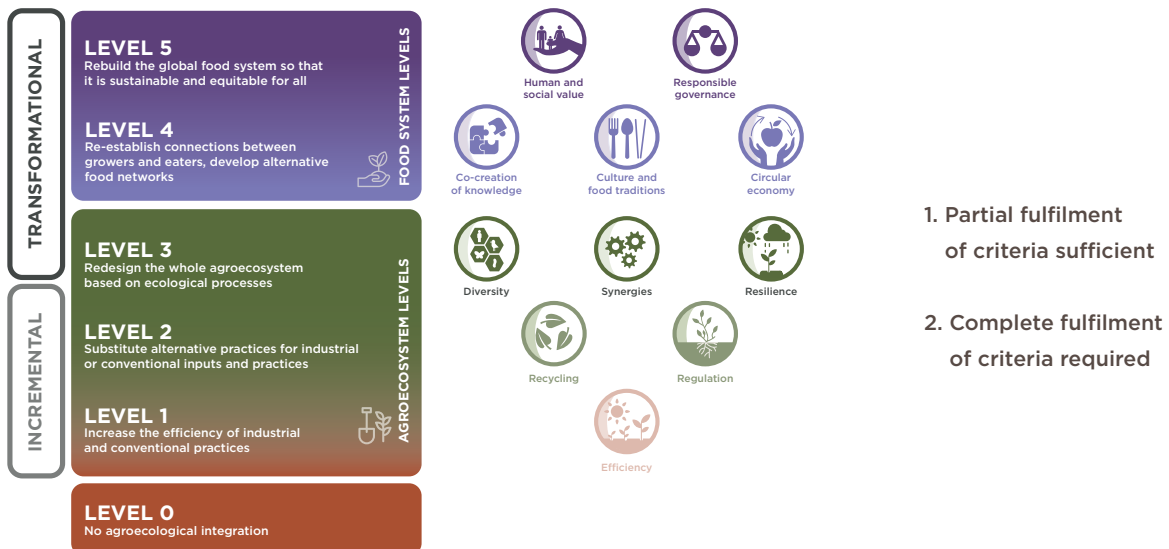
TRANSFORMATIONAL

INCREMENTAL

LEVEL 5
Rebuild the global food system so that it is sustainable and equitable for all

LEVEL 4
Re-establish connections between growers and eaters, develop alternative food networks

FOOD SYSTEM LEVELS

LEVEL 3
Redesign the whole agroecosystem based on ecological processes

LEVEL 2
Substitute alternative practices for industrial or conventional inputs and practices

LEVEL 1
Increase the efficiency of industrial and conventional practices

AGROECOSYSTEM LEVELS

LEVEL 0
No agroecological integration

Human and social value

Responsible governance

Co-creation of knowledge

Culture and food traditions

Circular economy

Diversity

Synergies

Resilience

Recycling

Regulation

Efficiency

1. Partial fulfilment of criteria sufficient

2. Complete fulfilment of criteria required